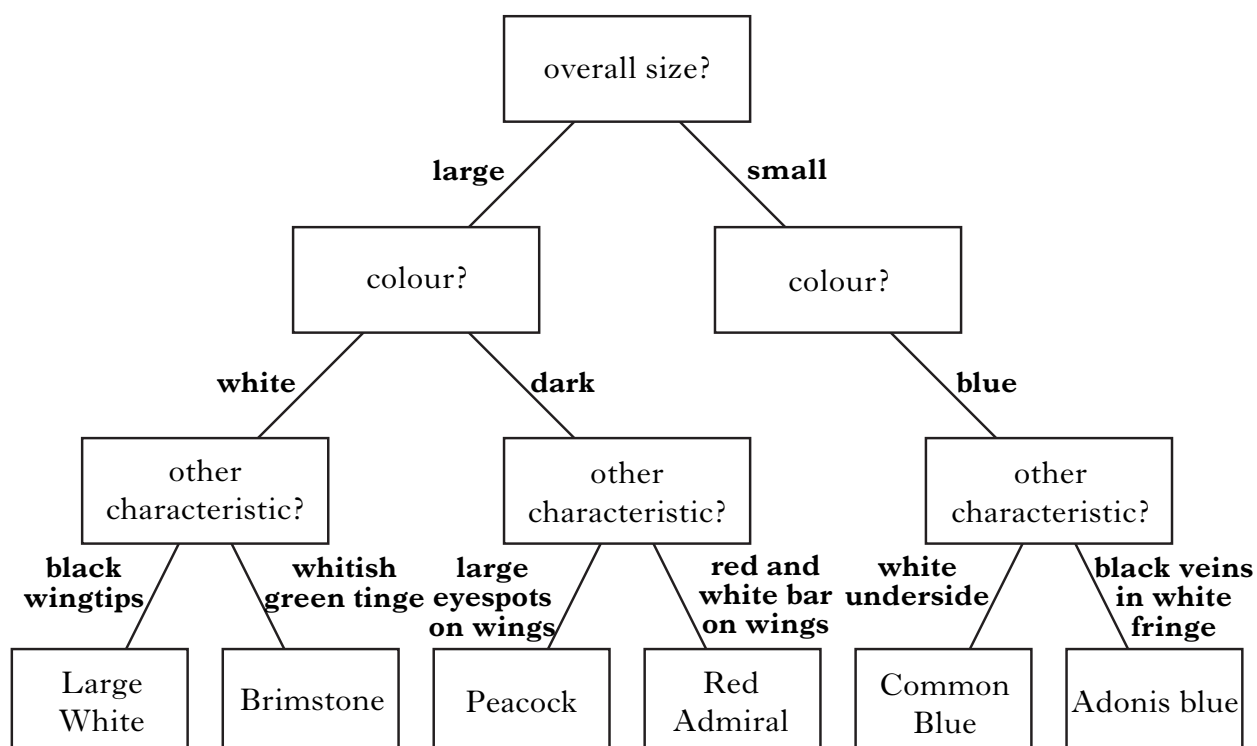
overall size?

large

small

colour?

colour?

white

dark

blue

other characteristic?

other characteristic?

other characteristic?

black wingtips

whitish green tinge

large eyespots on wings

red and white bar on wings

white underside

black veins in white fringe

Large White

Brimstone

Peacock

Red Admiral

Common Blue

Adonis blue